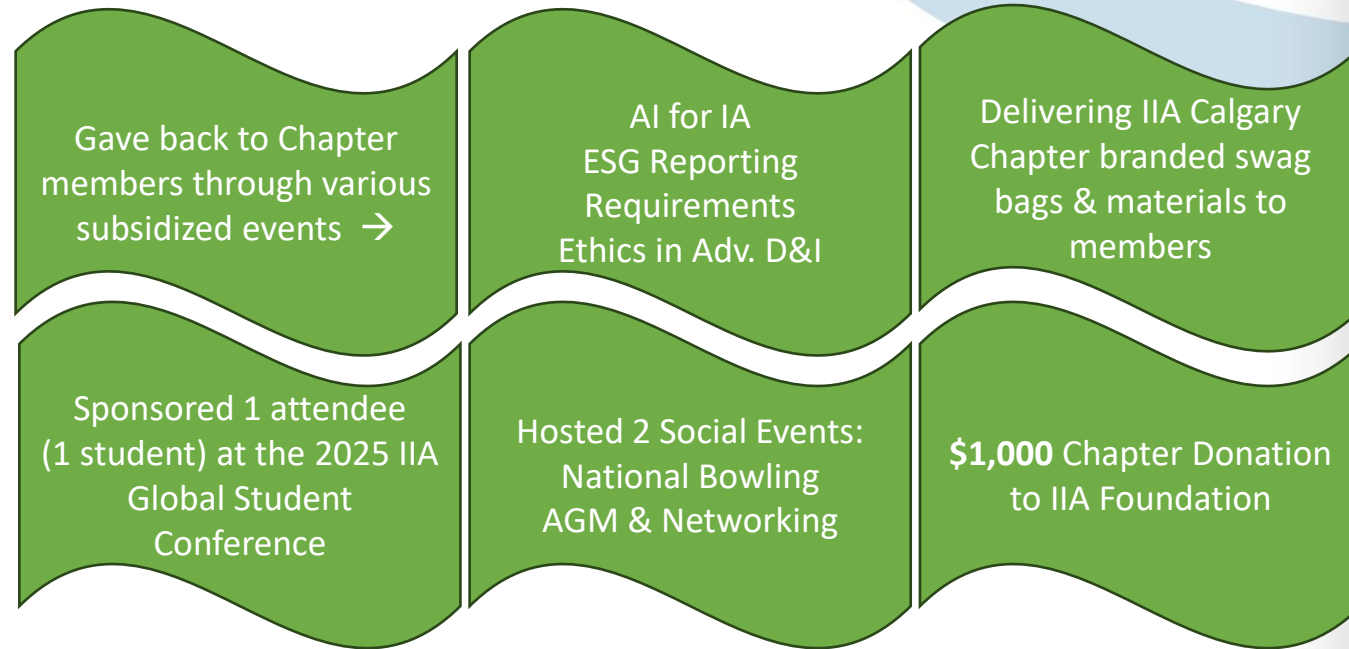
Gave back to Chapter members through various subsidized events →

AI for IA
ESG Reporting Requirements
Ethics in Adv. D&I

Delivering IIA Calgary Chapter branded swag bags & materials to members

Sponsored 1 attendee (1 student) at the 2025 IIA Global Student Conference

Hosted 2 Social Events:
National Bowling
AGM & Networking

**$1,000** Chapter Donation to IIA Foundation